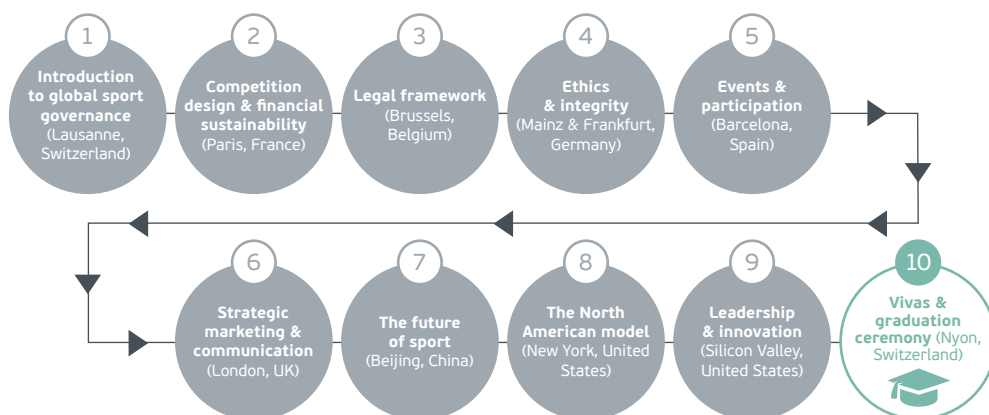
1
Introduction to global sport governance (Lausanne, Switzerland)

2
Competition design & financial sustainability (Paris, France)

3
Legal framework (Brussels, Belgium)

4
Ethics & integrity (Mainz & Frankfurt, Germany)

5
Events & participation (Barcelona, Spain)

6
Strategic marketing & communication (London, UK)

7
The future of sport (Beijing, China)

8
The North American model (New York, United States)

9
Leadership & innovation (Silicon Valley, United States)

10
Vivas & graduation ceremony (Nyon, Switzerland)